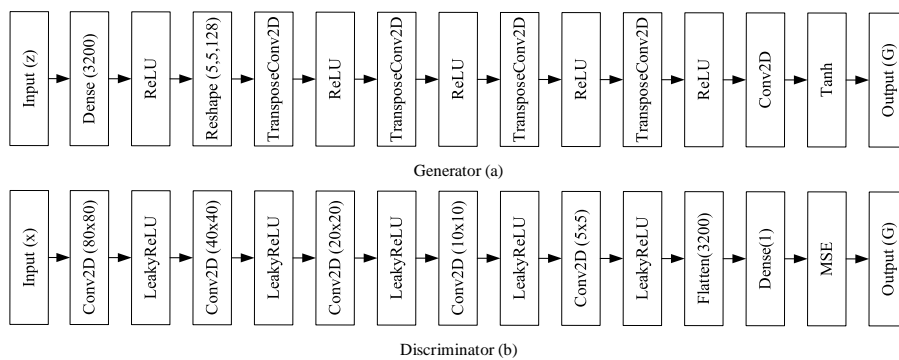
Input (z)

Dense (3200)

ReLU

Reshape (5,5,128)

TransposeConv2D

ReLU

TransposeConv2D

ReLU

TransposeConv2D

ReLU

TransposeConv2D

ReLU

Conv2D

Tanh

Output (G)

Generator (a)

Input (x)

Conv2D (80x80)

LeakyReLU

Conv2D (40x40)

LeakyReLU

Conv2D (20x20)

LeakyReLU

Conv2D (10x10)

LeakyReLU

Conv2D (5x5)

LeakyReLU

Flatten(3200)

Dense(1)

MSE

Output (G)

Discriminator (b)